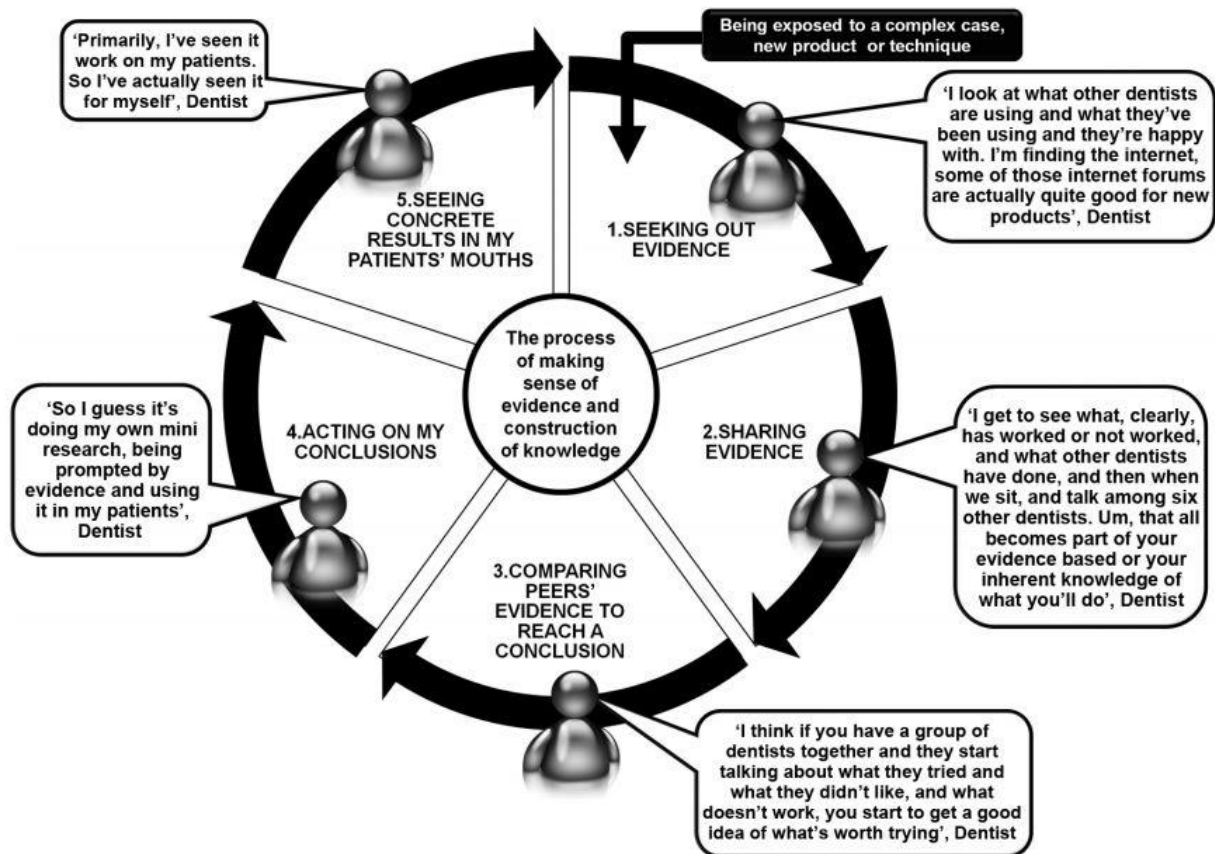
Being exposed to a complex case, new product or technique

'Primarily, I've seen it work on my patients. So I've actually seen it for myself', Dentist

'I look at what other dentists are using and what they've been using and they're happy with. I'm finding the internet, some of those internet forums are actually quite good for new products', Dentist

5.SEEING CONCRETE RESULTS IN MY PATIENTS' MOUTHS

1.SEEKING OUT EVIDENCE

The process of making sense of evidence and construction of knowledge

'So I guess it's doing my own mini research, being prompted by evidence and using it in my patients', Dentist

4.ACTING ON MY CONCLUSIONS

2.SHARING EVIDENCE

'I get to see what, clearly, has worked or not worked, and what other dentists have done, and then when we sit, and talk among six other dentists. Um, that all becomes part of your evidence based or your inherent knowledge of what you'll do', Dentist

3.COMPARING PEERS' EVIDENCE TO REACH A CONCLUSION

'I think if you have a group of dentists together and they start talking about what they tried and what they didn't like, and what doesn't work, you start to get a good idea of what's worth trying', Dentist